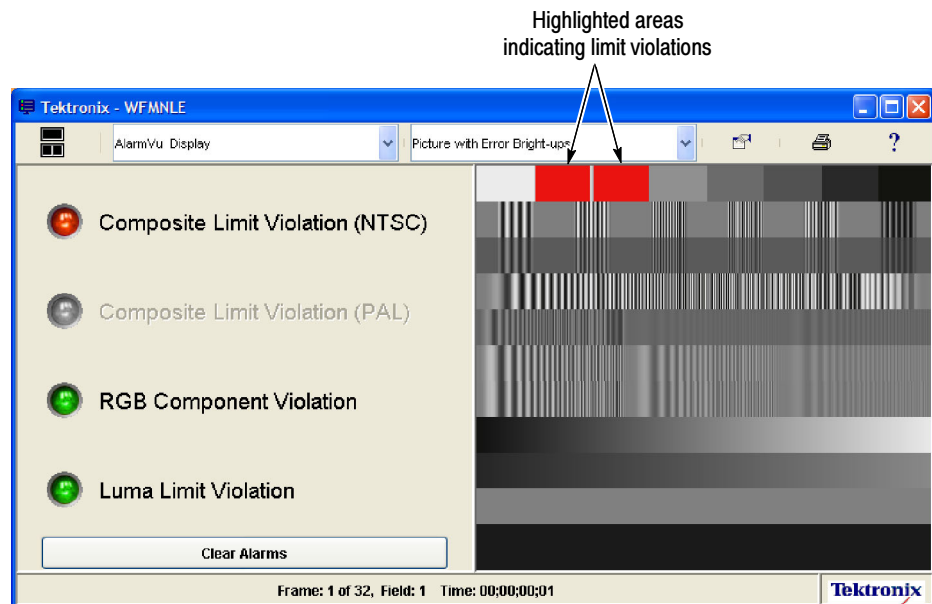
Highlighted areas indicating limit violations

Tektronix - WFMNLE

AlarmVu Display

Picture with Error Bright-ups

?

Composite Limit Violation (NTSC)

Composite Limit Violation (PAL)

RGB Component Violation

Luma Limit Violation

Clear Alarms

Frame: 1 of 32, Field: 1 Time: 00;00;00;01

Tektronix